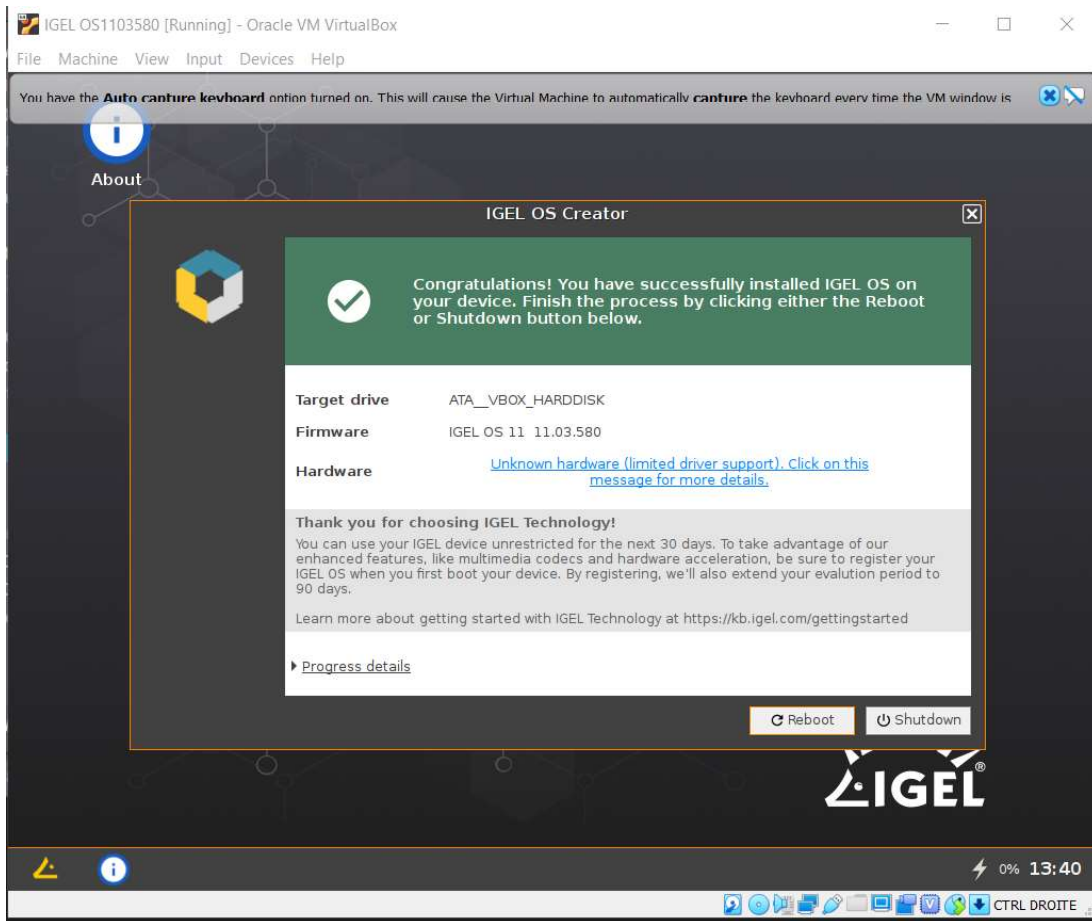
IGEL OS1103580 [Running] - Oracle VM VirtualBox

File Machine View Input Devices Help

You have the **Auto capture keyboard** option turned on. This will cause the Virtual Machine to automatically **capture** the keyboard every time the VM window is

About

IGEL OS Creator

Congratulations! You have successfully installed IGEL OS on your device. Finish the process by clicking either the Reboot or Shutdown button below.

| | |
|---|---|
| Target drive | ATA__VBOX_HARDDISK |
| Firmware | IGEL OS 11 11.03.580 |
| Hardware | Unknown hardware (limited driver support). Click on this message for more details. |

Thank you for choosing IGEL Technology!

You can use your IGEL device unrestricted for the next 30 days. To take advantage of our enhanced features, like multimedia codecs and hardware acceleration, be sure to register your IGEL OS when you first boot your device. By registering, we'll also extend your evalution period to 90 days.

Learn more about getting started with IGEL Technology at https://kb.igel.com/gettingstarted

Progress details

Reboot

Shutdown

IGEL®

0% 13:40

CTRL DROITE